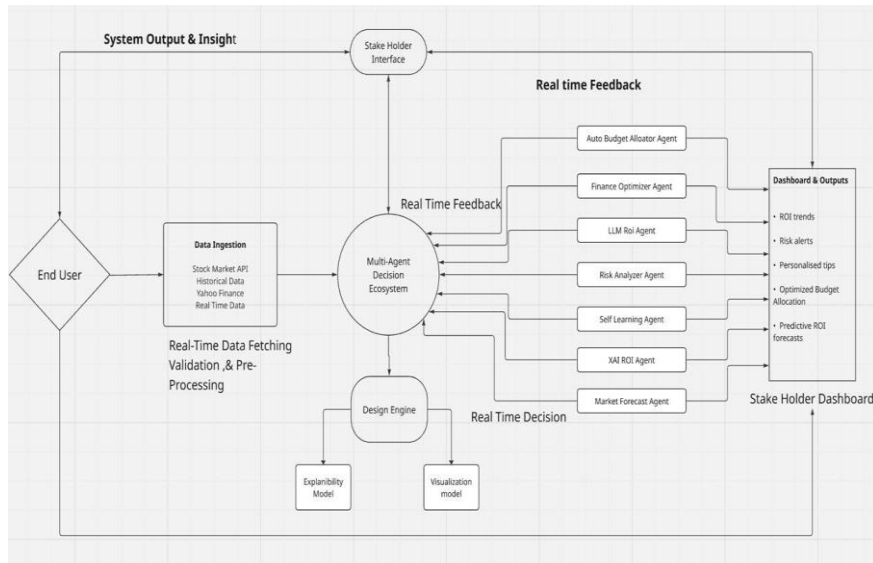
System Output & Insight

Stake Holder Interface

Real time Feedback

Auto Budget Alloator Agent

Finance Optimizer Agent

LLM Roi Agent

Risk Analyzer Agent

Self Learning Agent

XAI ROI Agent

Market Forecast Agent

Real Time Feedback

Dashboard & Outputs

• ROI trends
• Risk alerts
• Personalised tips
• Optimized Budget Allocation
• Predictive ROI forecasts

End User

Data Ingestion

Stock Market API
Historical Data
Yahoo Finance
Real Time Data

Multi-Agent Decision Ecosystem

Real-Time Data Fetching Validation ,& Pre-Processing

Design Engine

Real Time Decision

Stake Holder Dashboard

Explanibility Model

Visualization model